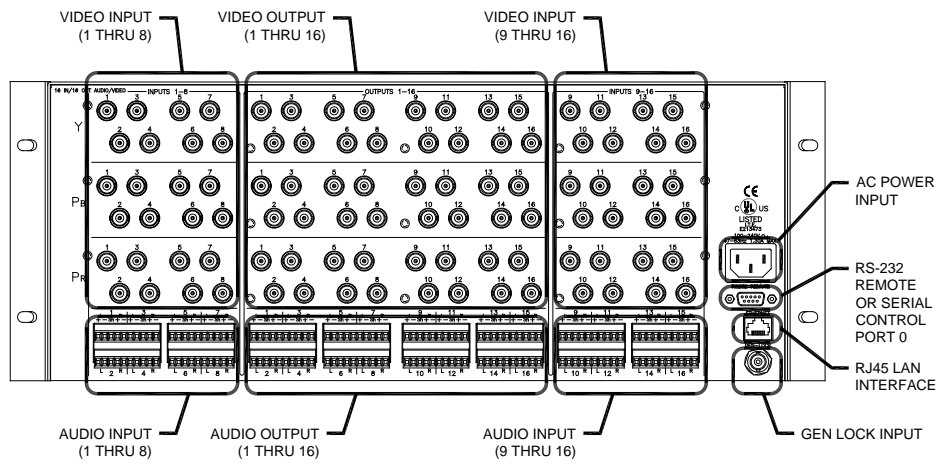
VIDEO INPUT (1 THRU 8)

VIDEO OUTPUT (1 THRU 16)

VIDEO INPUT (9 THRU 16)

16 IN/16 OUT AUDIO/VIDEO

INPUTS 1–8

OUTPUTS 1–16

INPUTS 9–16

Y

PB

PR

1 3 5 7
2 4 6 8

1 3 5 7 9 11 13 15
2 4 6 8 10 12 14 16

9 11 13 15
10 12 14 16

1 3 5 7
2 4 6 8

1 3 5 7 9 11 13 15
2 4 6 8 10 12 14 16

9 11 13 15
10 12 14 16

1 3 5 7
2 4 6 8

1 3 5 7 9 11 13 15
2 4 6 8 10 12 14 16

9 11 13 15
10 12 14 16

CE

c UL us

LISTED

AC POWER INPUT

RS-232 REMOTE OR SERIAL CONTROL PORT 0

RJ45 LAN INTERFACE

L 2 R L 4 R
L 6 R L 8 R

L 2 R L 4 R
L 6 R L 8 R
L 10 R L 12 R
L 14 R L 16 R

L 10 R L 12 R
L 14 R L 16 R

AUDIO INPUT (1 THRU 8)

AUDIO OUTPUT (1 THRU 16)

AUDIO INPUT (9 THRU 16)

GEN LOCK INPUT